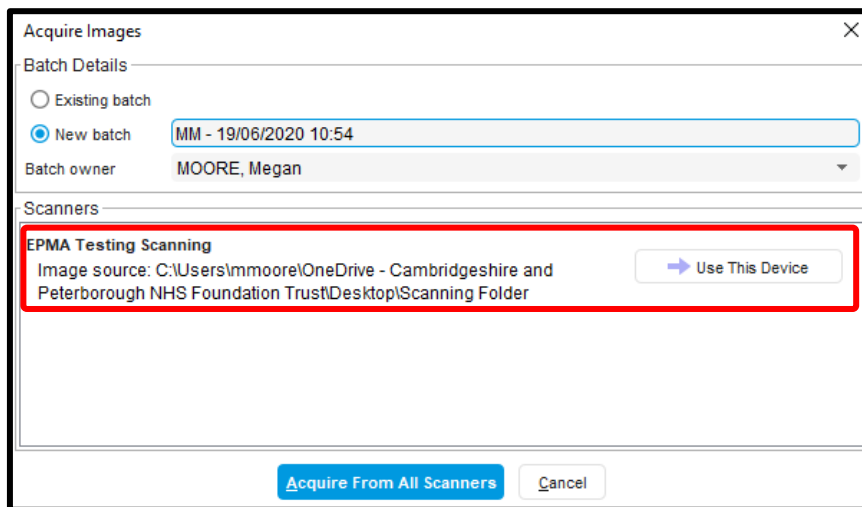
Acquire Images

Batch Details

Existing batch

New batch MM - 19/06/2020 10:54

Batch owner MOORE, Megan

Scanners

EPMA Testing Scanning

Image source: C:\Users\mmoore\OneDrive - Cambridgeshire and Peterborough NHS Foundation Trust\Desktop\Scanning Folder

Use This Device

Acquire From All Scanners

Cancel